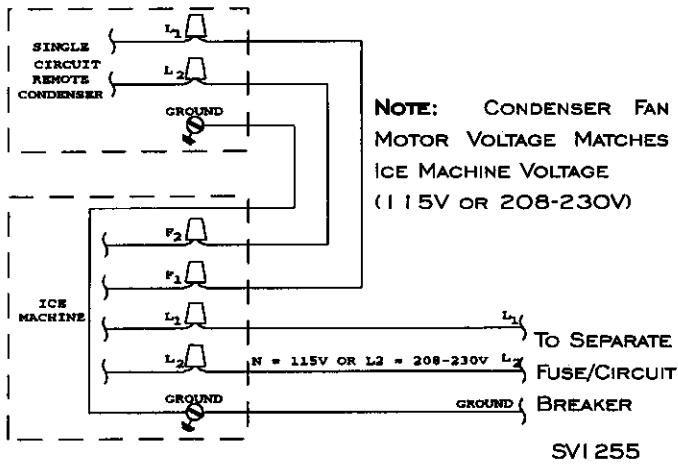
SINGLE CIRCUIT REMOTE CONDENSER

$L_1$

$L_2$

GROUND

NOTE: CONDENSER FAN MOTOR VOLTAGE MATCHES ICE MACHINE VOLTAGE (115V OR 208-230V)

ICE MACHINE

$F_2$

$F_1$

$L_1$

$L_2$

GROUND

N = 115V OR L2 = 208-230V

$L_1$

$L_2$

GROUND

TO SEPARATE FUSE/CIRCUIT BREAKER

SV1255